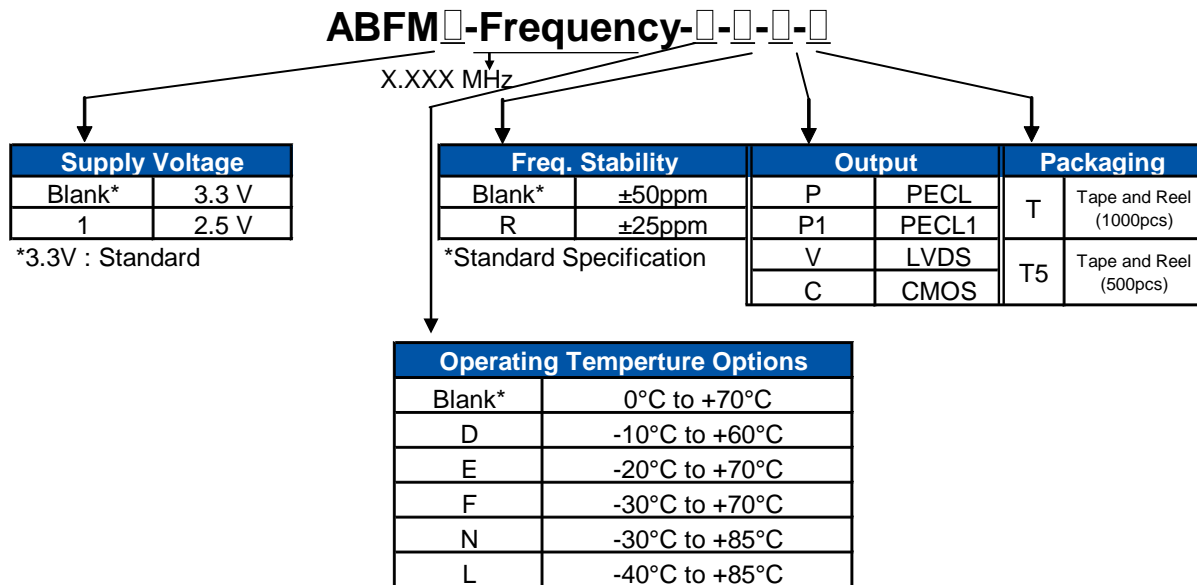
ABFM□-Frequency-□-□-□-□

X.XXX MHz

| Supply Voltage | |
|---|---|
| Blank* | 3.3 V |
| 1 | 2.5 V |

*3.3V : Standard

| Freq. Stability | |
|---|---|
| Blank* | ±50ppm |
| R | ±25ppm |

*Standard Specification

| Output | |
|---|---|
| P | PECL |
| P1 | PECL1 |
| V | LVDS |
| C | CMOS |

| Packaging | |
|---|---|
| T | Tape and Reel (1000pcs) |
| T5 | Tape and Reel (500pcs) |

| Operating Temperture Options | |
|---|---|
| Blank* | 0°C to +70°C |
| D | -10°C to +60°C |
| E | -20°C to +70°C |
| F | -30°C to +70°C |
| N | -30°C to +85°C |
| L | -40°C to +85°C |